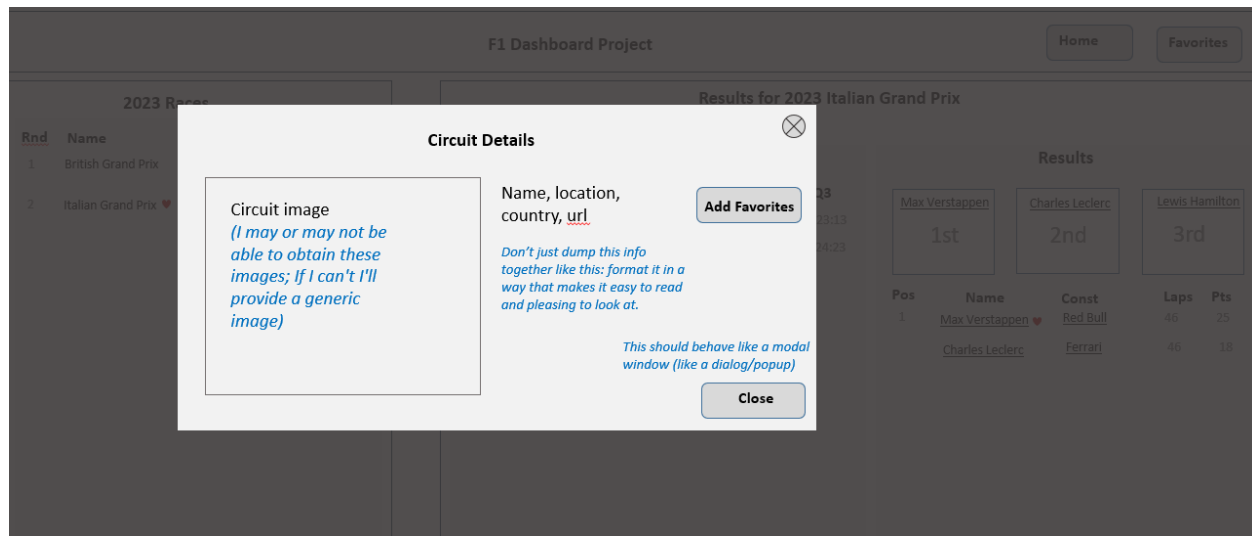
F1 Dashboard Project

Home

Favorites

2023 Races

Rnd Name

1 British Grand Prix

2 Italian Grand Prix

Results for 2023 Italian Grand Prix

Circuit Details

Circuit image
(I may or may not be able to obtain these images; If I can't I'll provide a generic image)

Name, location, country, url

Add Favorites

Don't just dump this info together like this: format it in a way that makes it easy to read and pleasing to look at.

This should behave like a modal window (like a dialog/popup)

Close

Q3

:03:13

:04:23

Results

Max Verstappen
1st

Charles Leclerc
2nd

Lewis Hamilton
3rd

| Pos | Name | Const | Laps | Pts |
|---|---|---|---|---|
| 1 | Max Verstappen | Red Bull | 46 | 25 |
| | Charles Leclerc | Ferrari | 46 | 18 |